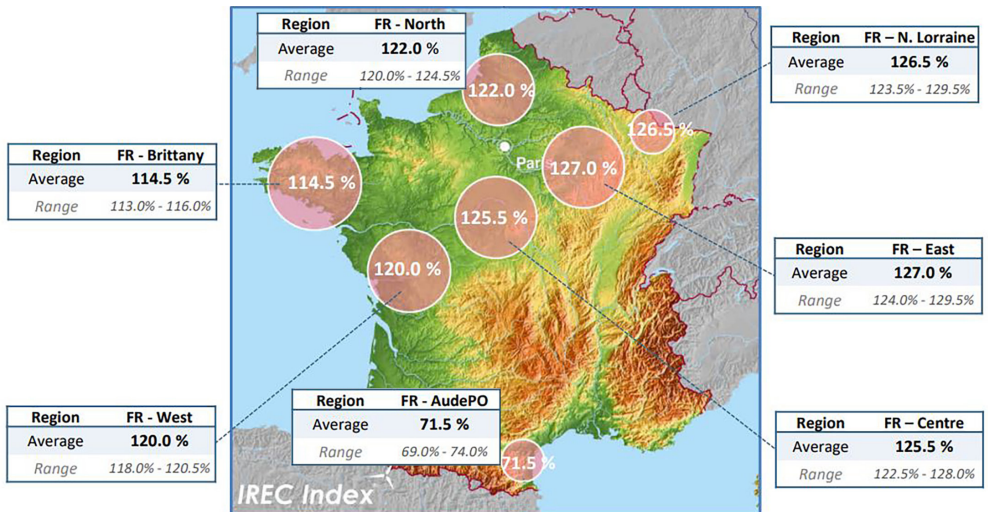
| Region | FR - North |
|---|---|
| Average | 122.0 % |
| Range | 120.0% - 124.5% |

| Region | FR – N. Lorraine |
|---|---|
| Average | 126.5 % |
| Range | 123.5% - 129.5% |

| Region | FR - Brittany |
|---|---|
| Average | 114.5 % |
| Range | 113.0% - 116.0% |

122.0 %

126.5 %

Par

127.0 %

114.5 %

125.5 %

120.0 %

| Region | FR – East |
|---|---|
| Average | 127.0 % |
| Range | 124.0% - 129.5% |

| Region | FR - West |
|---|---|
| Average | 120.0 % |
| Range | 118.0% - 120.5% |

| Region | FR - AudePO |
|---|---|
| Average | 71.5 % |
| Range | 69.0% - 74.0% |

| Region | FR – Centre |
|---|---|
| Average | 125.5 % |
| Range | 122.5% - 128.0% |

71.5 %

IREC Index